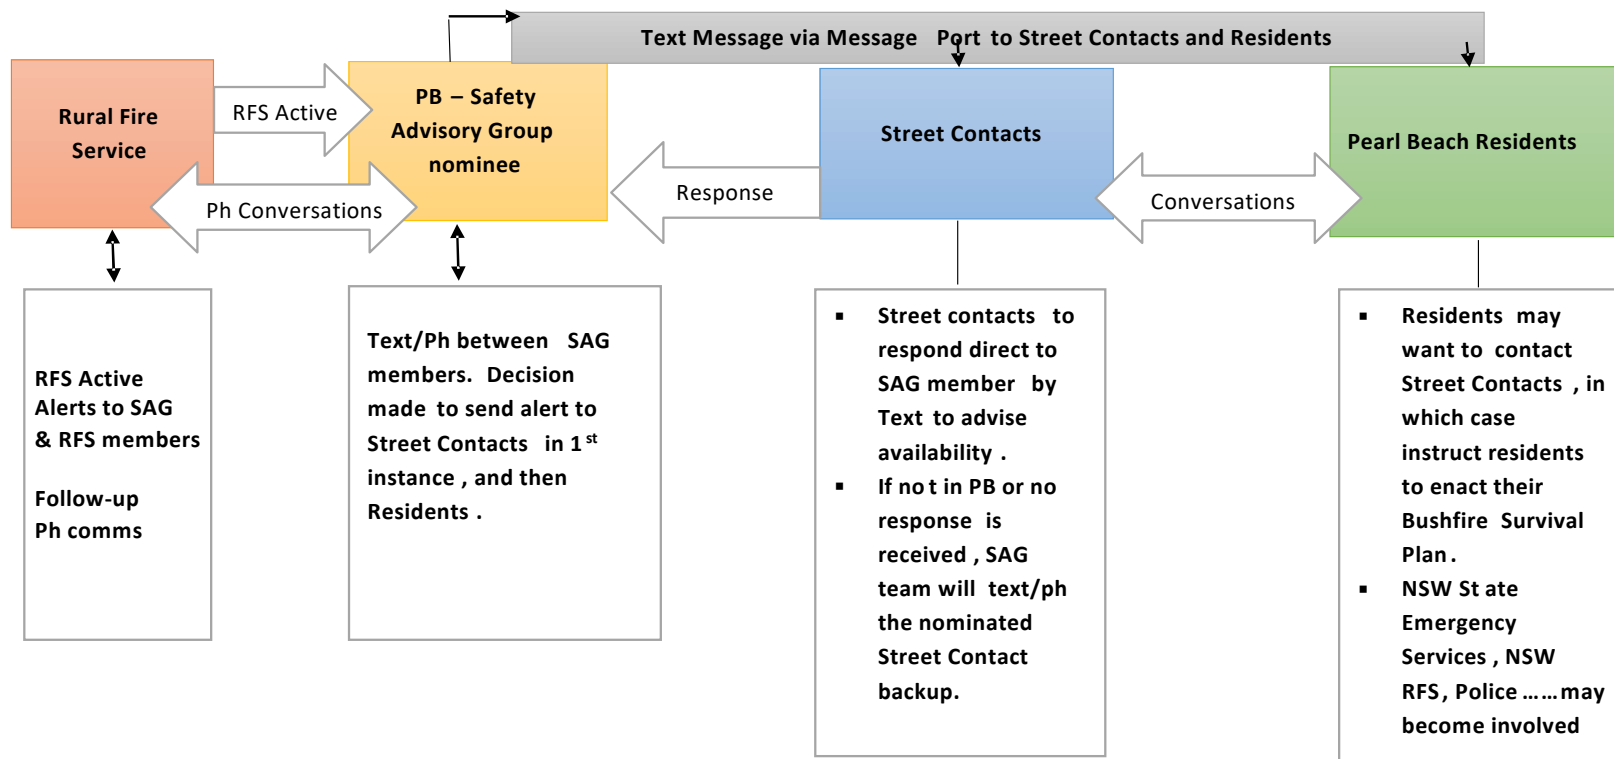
Text Message via Message Port to Street Contacts and Residents

Rural Fire Service

RFS Active

PB – Safety Advisory Group nominee

Ph Conversations

Response

Street Contacts

Conversations

Pearl Beach Residents

RFS Active Alerts to SAG & RFS members

Follow-up Ph comms

Text/Ph between SAG members. Decision made to send alert to Street Contacts in $1^{st}$ instance, and then Residents.

- Street contacts to respond direct to SAG member by Text to advise availability.
- If not in PB or no response is received, SAG team will text/ph the nominated Street Contact backup.

- Residents may want to contact Street Contacts, in which case instruct residents to enact their Bushfire Survival Plan.
- NSW State Emergency Services, NSW RFS, Police ……may become involved